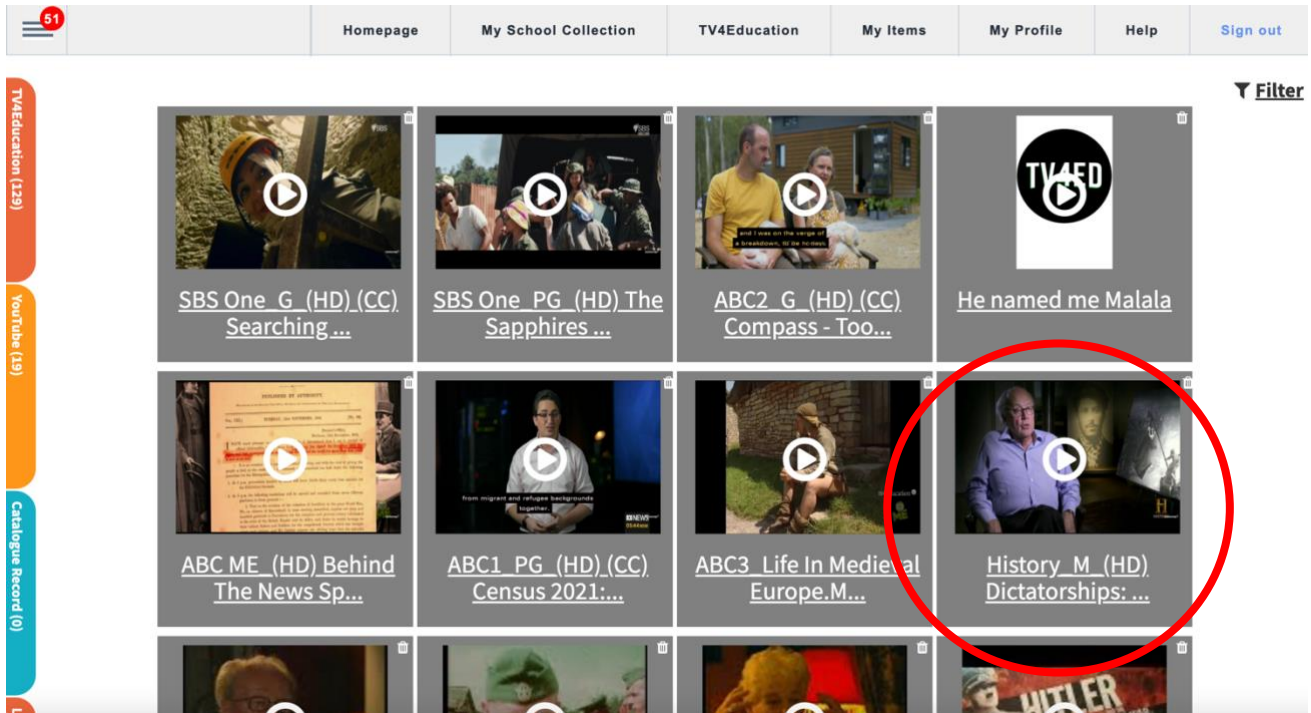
51

Homepage | My School Collection | TV4Education | My Items | My Profile | Help | Sign out

TV4Education (129)

YouTube (19)

Catalogue Record (0)

Filter

SBS One_G_(HD) (CC) Searching ...

SBS One_PG_(HD) The Sapphires ...

and I was on the verge of a breakdown, 60 be ho-days.

ABC2_G_(HD) (CC) Compass - Too...

TV4ED

He named me Malala

ABC ME_(HD) Behind The News Sp...

from migrant and refugee backgrounds together.

ABC1_PG_(HD) (CC) Census 2021:...

ABC3_Life In Medieval Europe.M...

History_M_(HD) Dictatorships: ...

HITLER